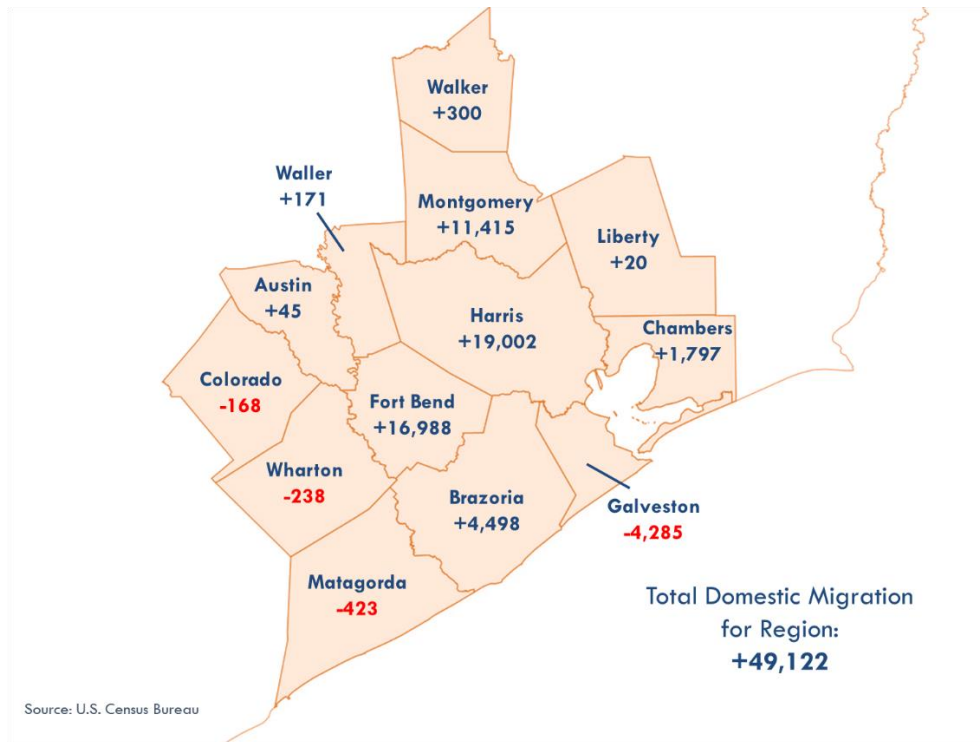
Walker
+300

Waller
+171

Montgomery
+11,415

Liberty
+20

Austin
+45

Harris
+19,002

Chambers
+1,797

Colorado
-168

Fort Bend
+16,988

Wharton
-238

Brazoria
+4,498

Galveston
-4,285

Matagorda
-423

Total Domestic Migration for Region:
+49,122

Source: U.S. Census Bureau